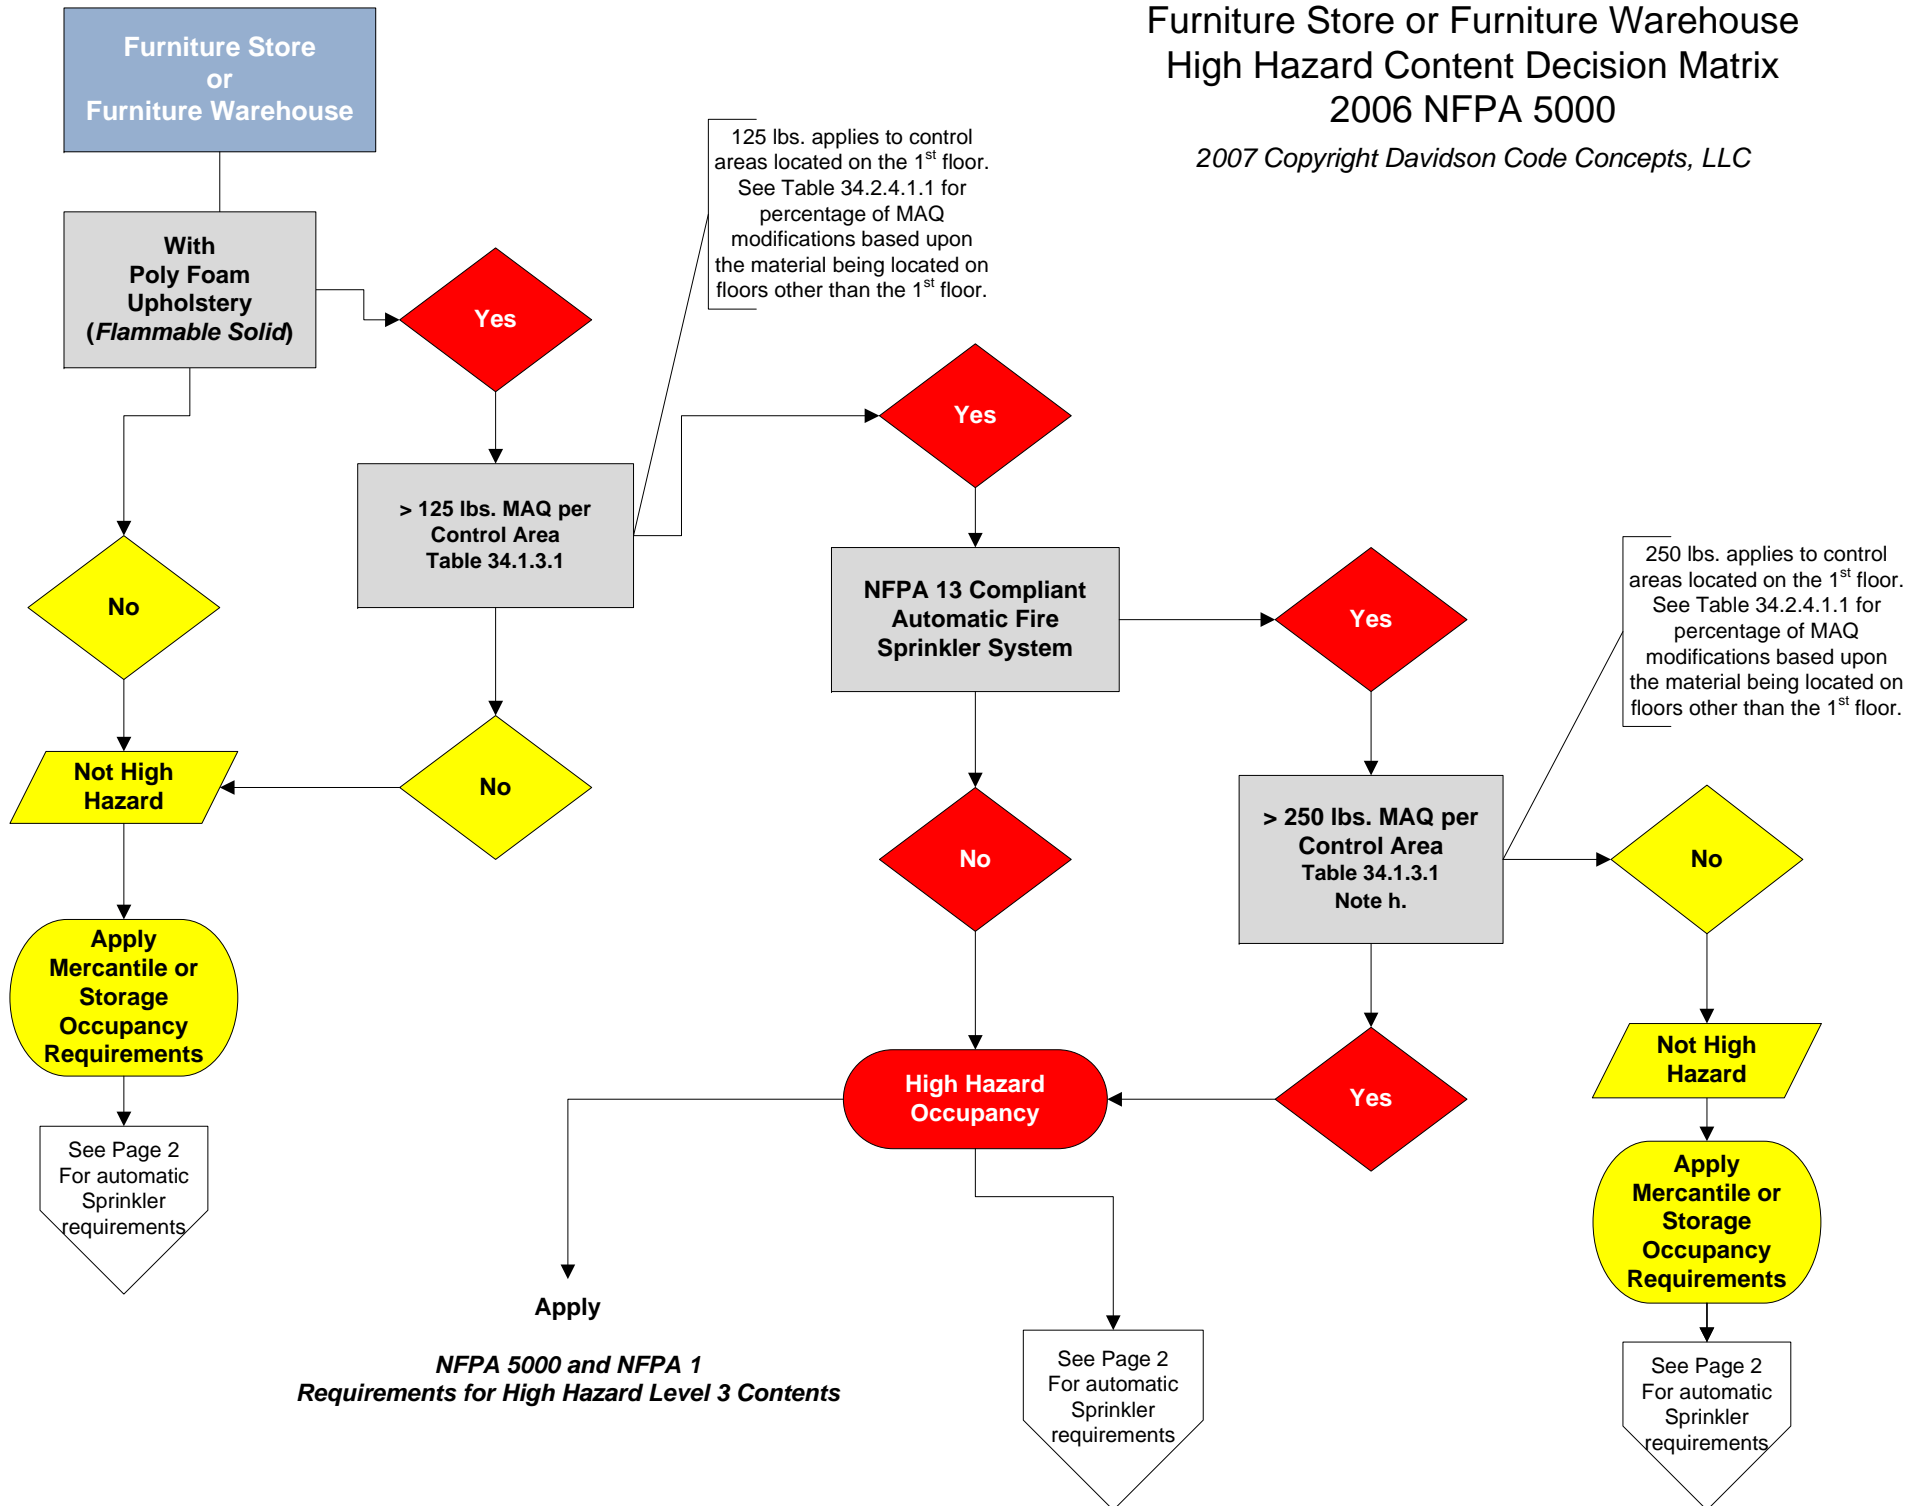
Furniture Store or Furniture Warehouse
High Hazard Content Decision Matrix
2006 NFPA 5000

2007 Copyright Davidson Code Concepts, LLC

Furniture Store
or
Furniture Warehouse

With
Poly Foam
Upholstery
(Flammable Solid)

Yes

125 lbs. applies to control areas located on the 1$^{st}$ floor. See Table 34.2.4.1.1 for percentage of MAQ modifications based upon the material being located on floors other than the 1$^{st}$ floor.

> 125 lbs. MAQ per Control Area
Table 34.1.3.1

Yes

No

NFPA 13 Compliant Automatic Fire Sprinkler System

Yes

250 lbs. applies to control areas located on the 1$^{st}$ floor. See Table 34.2.4.1.1 for percentage of MAQ modifications based upon the material being located on floors other than the 1$^{st}$ floor.

Not High Hazard

No

No

> 250 lbs. MAQ per Control Area
Table 34.1.3.1
Note h.

No

Apply Mercantile or Storage Occupancy Requirements

Not High Hazard

High Hazard Occupancy

Yes

See Page 2
For automatic Sprinkler requirements

Apply Mercantile or Storage Occupancy Requirements

Apply

NFPA 5000 and NFPA 1
Requirements for High Hazard Level 3 Contents

See Page 2
For automatic Sprinkler requirements

See Page 2
For automatic Sprinkler requirements